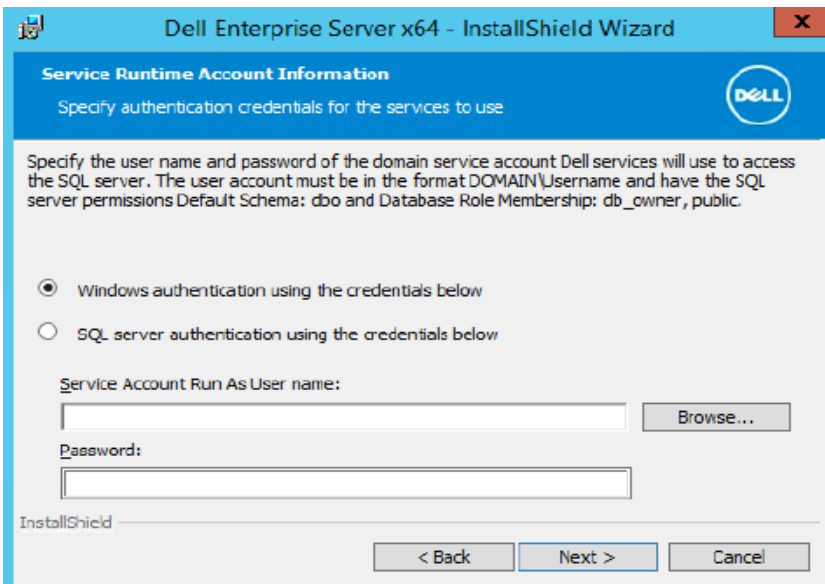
Dell Enterprise Server x64 - InstallShield Wizard

X

Service Runtime Account Information

Specify authentication credentials for the services to use

DELL

Specify the user name and password of the domain service account Dell services will use to access the SQL server. The user account must be in the format DOMAIN\Username and have the SQL server permissions Default Schema: dbo and Database Role Membership: db_owner, public.

Windows authentication using the credentials below

SQL server authentication using the credentials below

Service Account Run As User name:

Browse...

Password:

InstallShield

< Back

Next >

Cancel